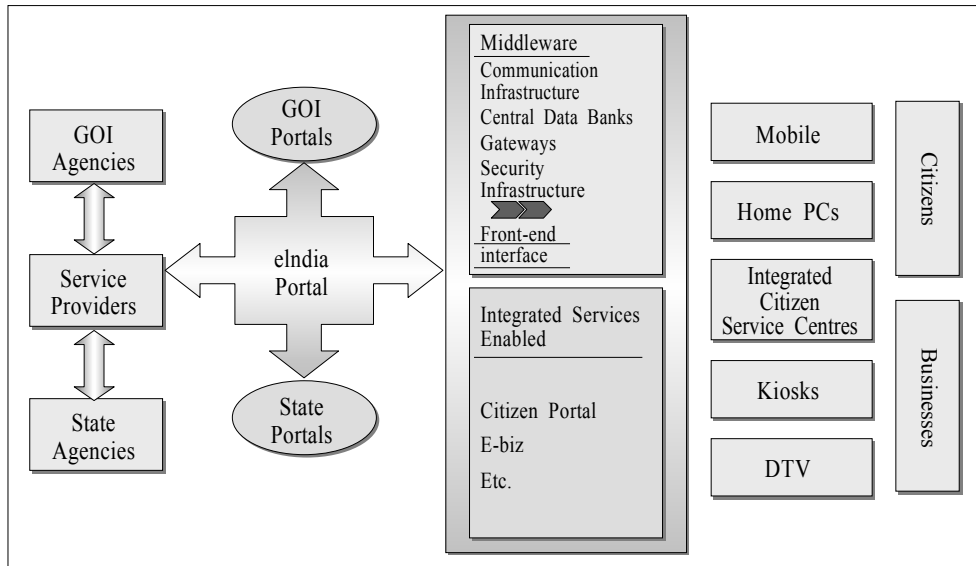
GOI Agencies

Service Providers

State Agencies

GOI Portals

eIndia Portal

State Portals

Middleware
Communication Infrastructure
Central Data Banks
Gateways
Security Infrastructure
Front-end interface

Integrated Services Enabled

Citizen Portal
E-biz
Etc.

Mobile

Home PCs

Integrated Citizen Service Centres

Kiosks

DTV

Citizens

Businesses